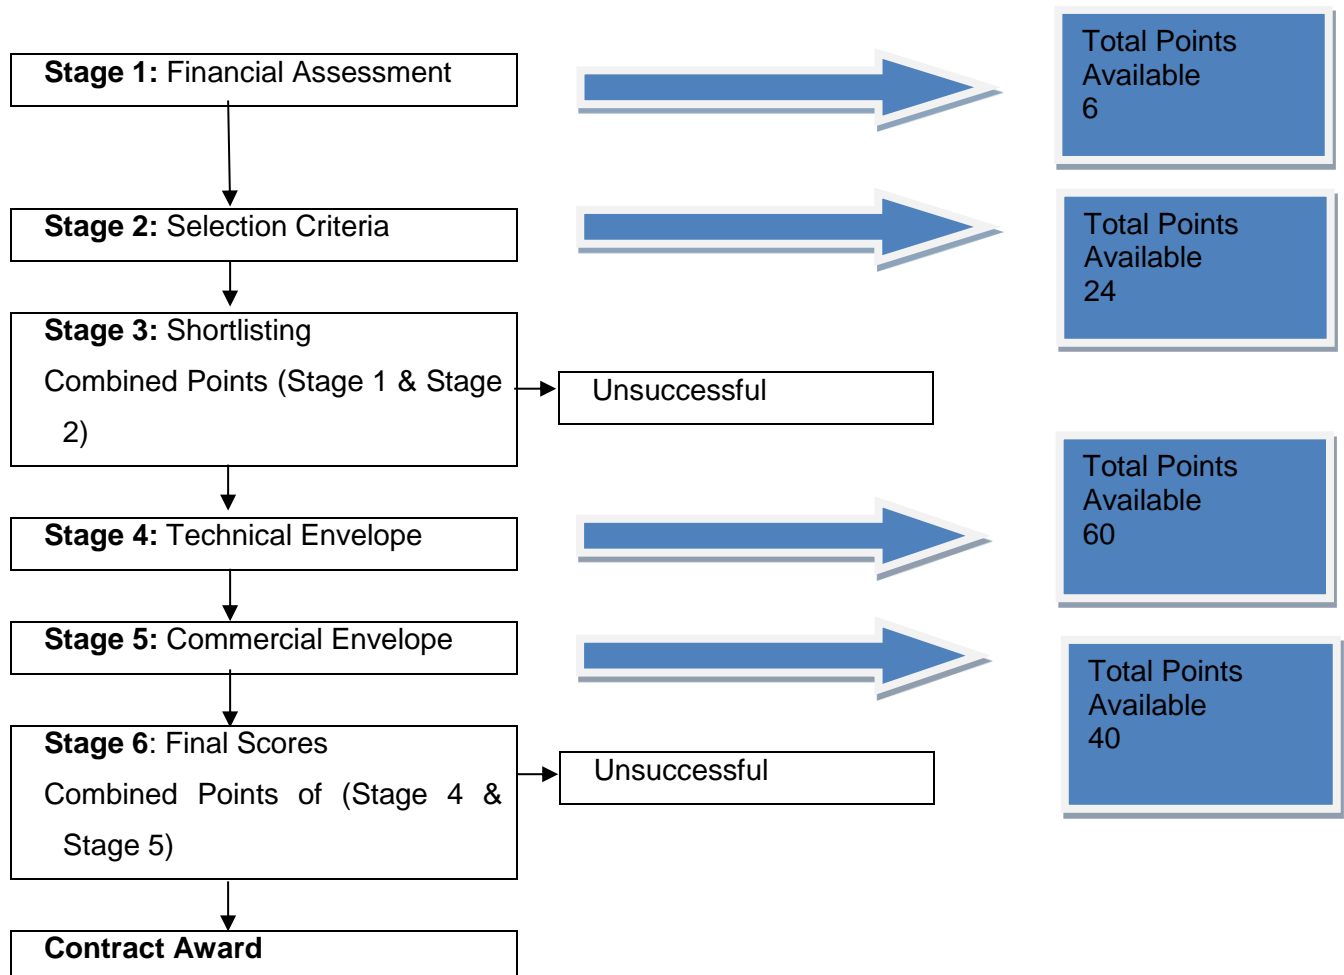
**Stage 1:** Financial Assessment

Total Points Available 6

**Stage 2:** Selection Criteria

Total Points Available 24

**Stage 3:** Shortlisting

Combined Points (Stage 1 & Stage 2)

Unsuccessful

Total Points Available 60

**Stage 4:** Technical Envelope

**Stage 5:** Commercial Envelope

Total Points Available 40

**Stage 6**: Final Scores

Combined Points of (Stage 4 & Stage 5)

Unsuccessful

**Contract Award**